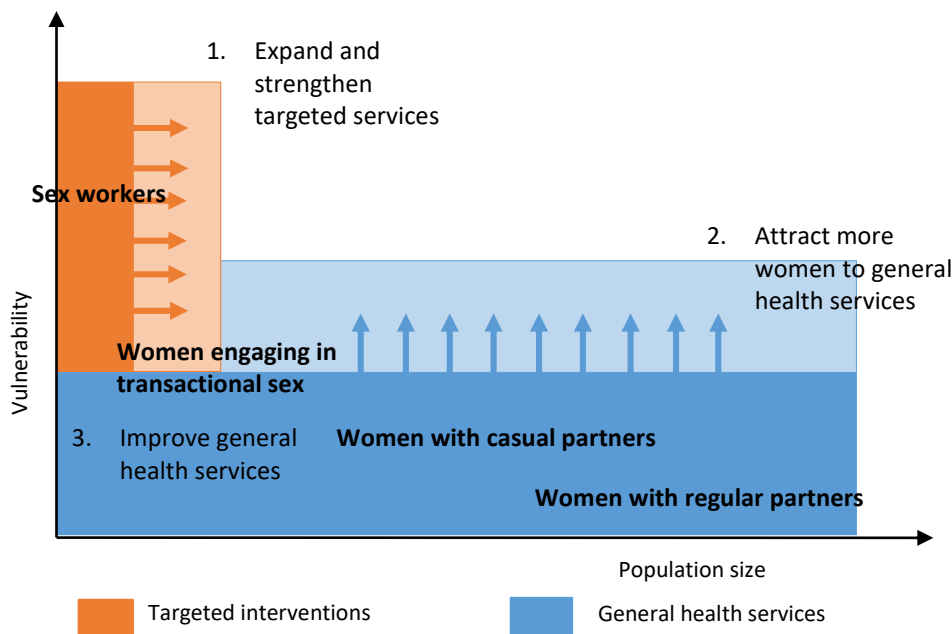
1. Expand and strengthen targeted services

Sex workers

2. Attract more women to general health services

Vulnerability

Women engaging in transactional sex

3. Improve general health services

Women with casual partners

Women with regular partners

Population size

Targeted interventions

General health services